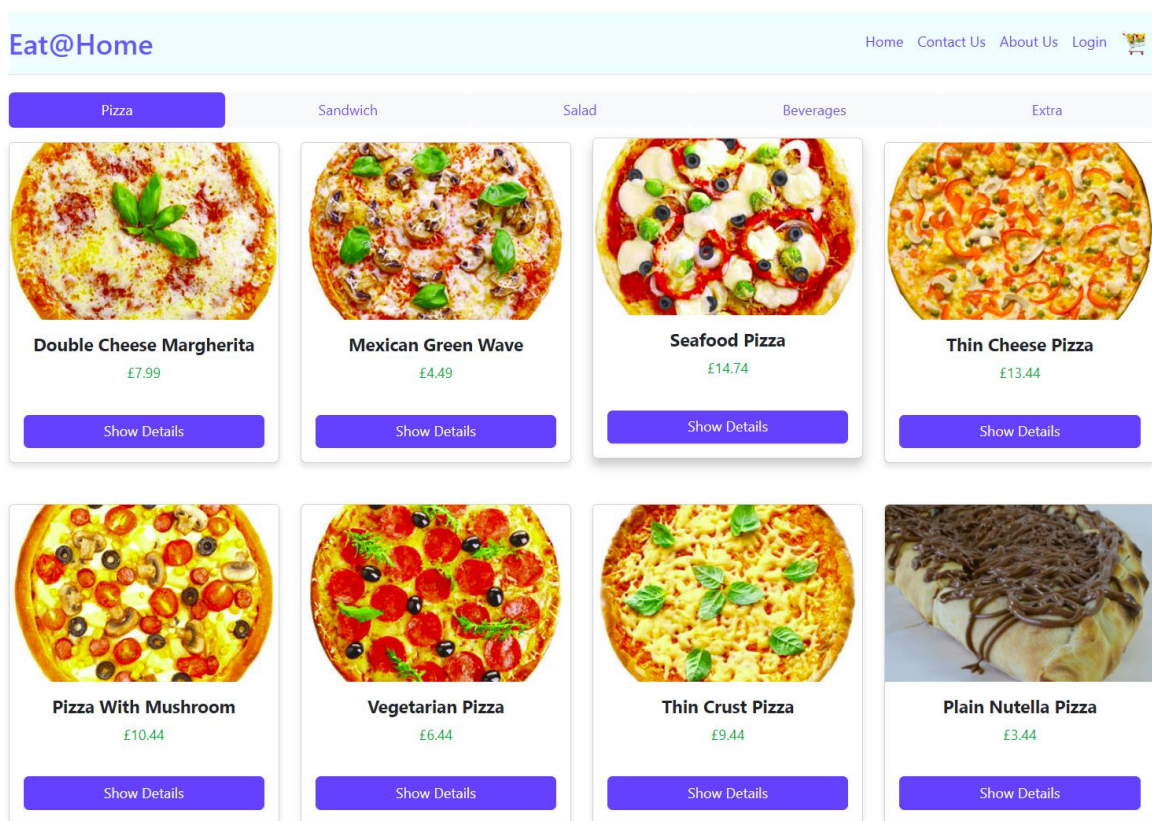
Eat@Home

Home Contact Us About Us Login

Pizza Sandwich Salad Beverages Extra

Double Cheese Margherita
£7.99
Show Details

Mexican Green Wave
£4.49
Show Details

Seafood Pizza
£14.74
Show Details

Thin Cheese Pizza
£13.44
Show Details

Pizza With Mushroom
£10.44
Show Details

Vegetarian Pizza
£6.44
Show Details

Thin Crust Pizza
£9.44
Show Details

Plain Nutella Pizza
£3.44
Show Details